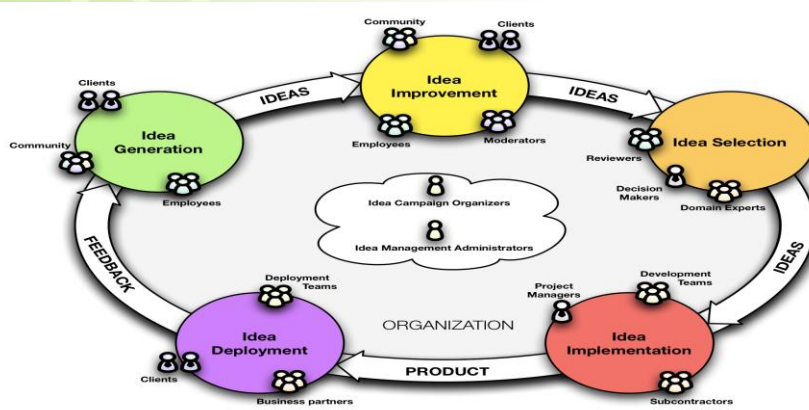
Community
Clients
Idea Improvement
Employees
Moderators

IDEAS

IDEAS

Clients
Community
Idea Generation
Employees

Idea Selection
Reviewers
Decision Makers
Domain Experts

Idea Campaign Organizers
Idea Management Administrators

FEEDBACK

IDEAS

Deployment Teams
Idea Deployment
Clients
Business partners

ORGANIZATION

PRODUCT

Project Managers
Development Teams
Idea Implementation
Subcontractors